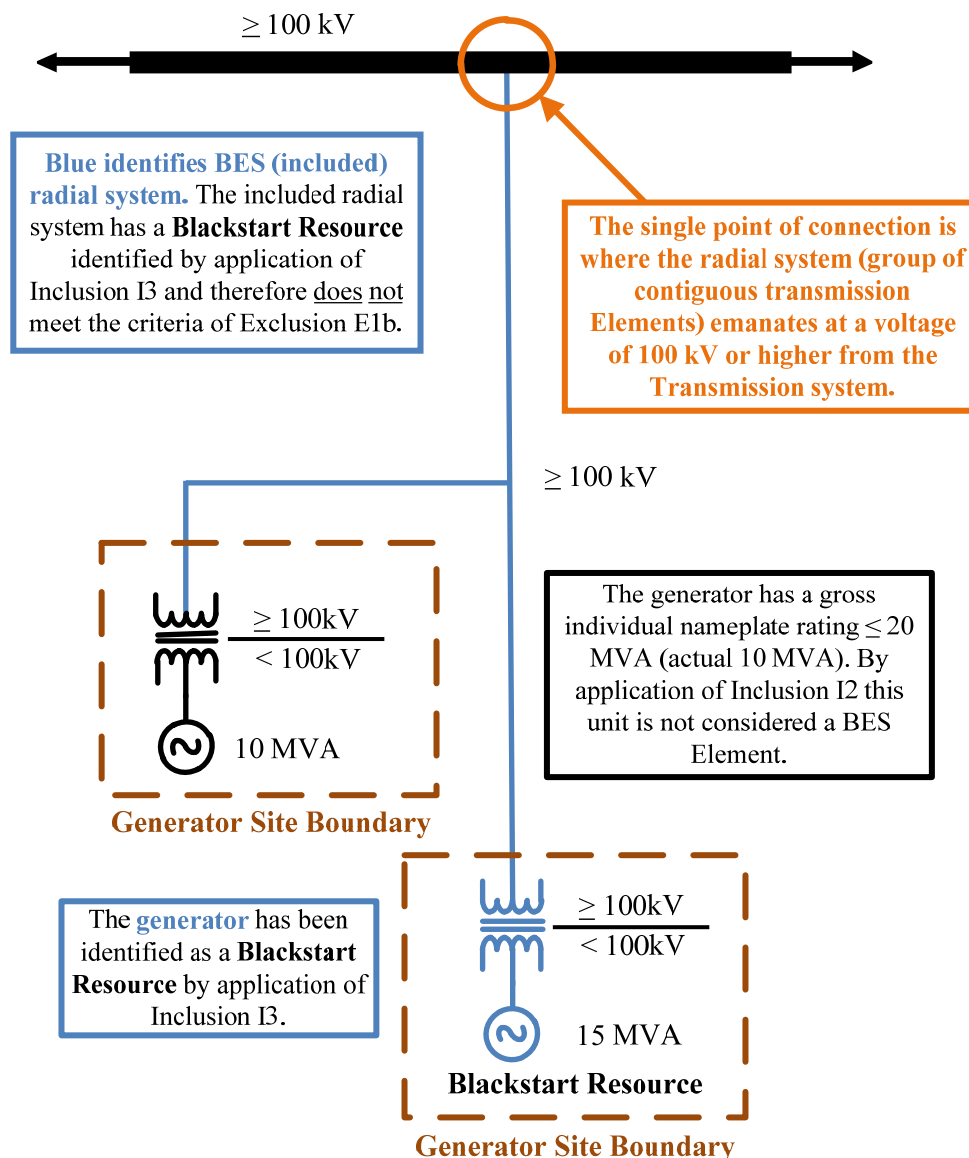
$\geq 100$ kV

Blue identifies BES (included) radial system. The included radial system has a Blackstart Resource identified by application of Inclusion I3 and therefore does not meet the criteria of Exclusion E1b.

The single point of connection is where the radial system (group of contiguous transmission Elements) emanates at a voltage of 100 kV or higher from the Transmission system.

$\geq 100$ kV

$\geq 100$kV
$< 100$kV

10 MVA

Generator Site Boundary

The generator has a gross individual nameplate rating $\leq 20$ MVA (actual 10 MVA). By application of Inclusion I2 this unit is not considered a BES Element.

The generator has been identified as a Blackstart Resource by application of Inclusion I3.

$\geq 100$kV
$< 100$kV

15 MVA

Blackstart Resource

Generator Site Boundary